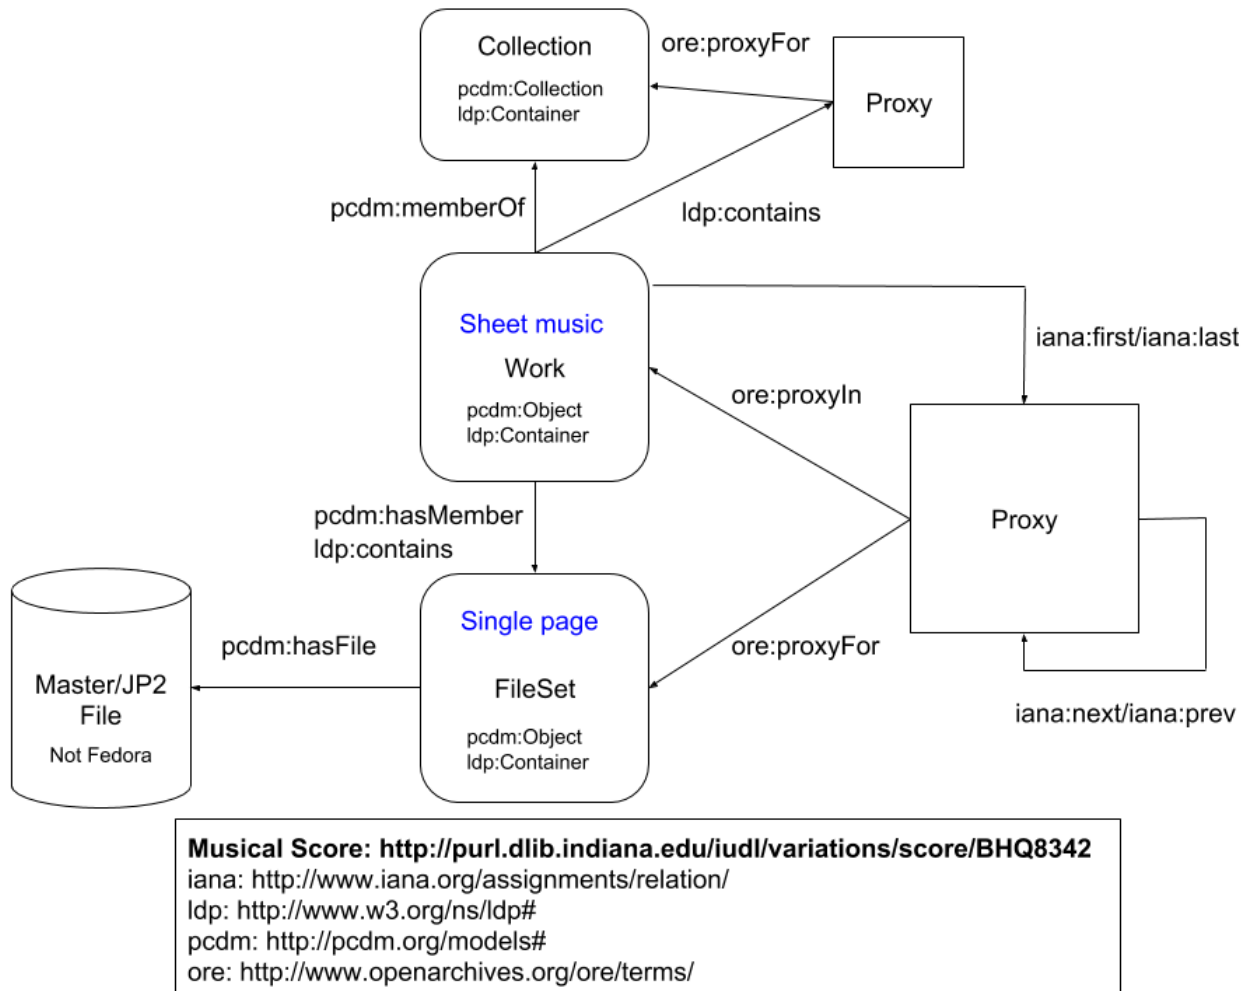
Collection
pcdm:Collection
ldp:Container

ore:proxyFor

Proxy

pcdm:memberOf

ldp:contains

Sheet music
Work
pcdm:Object
ldp:Container

iana:first/iana:last

ore:proxyIn

Proxy

pcdm:hasMember
ldp:contains

Master/JP2 File
Not Fedora

pcdm:hasFile

Single page
FileSet
pcdm:Object
ldp:Container

ore:proxyFor

iana:next/iana:prev

**Musical Score: http://purl.dlib.indiana.edu/iudl/variations/score/BHQ8342**
iana: http://www.iana.org/assignments/relation/
ldp: http://www.w3.org/ns/ldp#
pcdm: http://pcdm.org/models#
ore: http://www.openarchives.org/ore/terms/